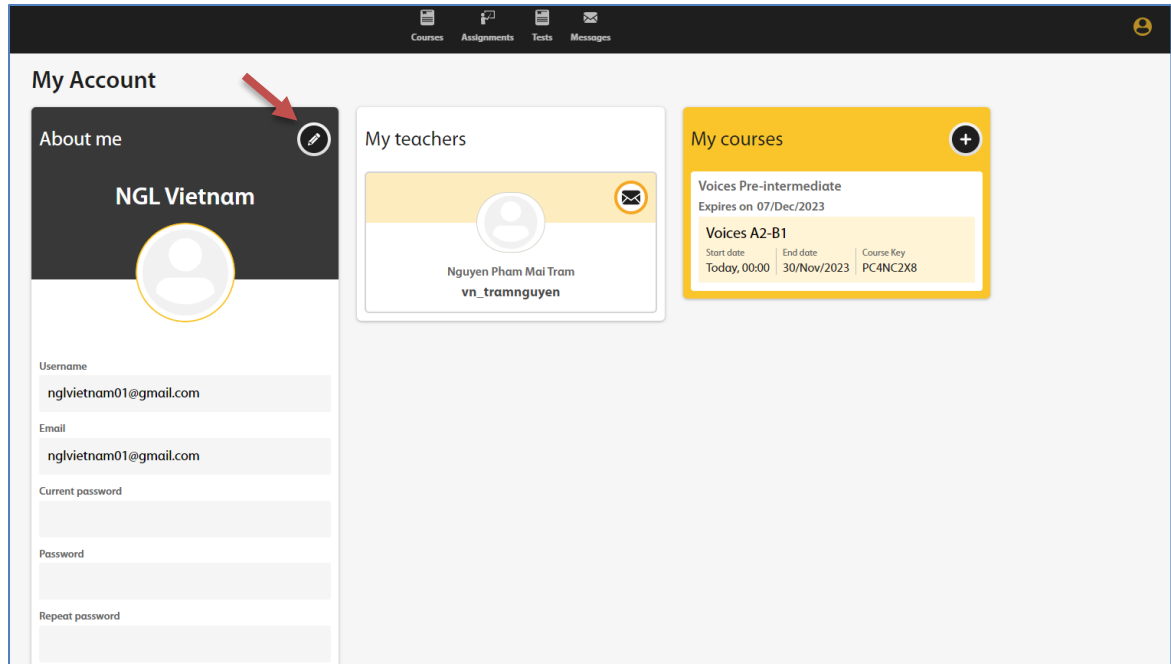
Courses Assignments Tests Messages

My Account

About me

NGL Vietnam

Username

nglvietnam01@gmail.com

Email

nglvietnam01@gmail.com

Current password

Password

Repeat password

My teachers

Nguyen Pham Mai Tram

vn_tramnguyen

My courses

Voices Pre-intermediate

Expires on 07/Dec/2023

Voices A2-B1

| Start date | End date | Course Key |
|---|---|---|
| Today, 00:00 | 30/Nov/2023 | PC4NC2X8 |